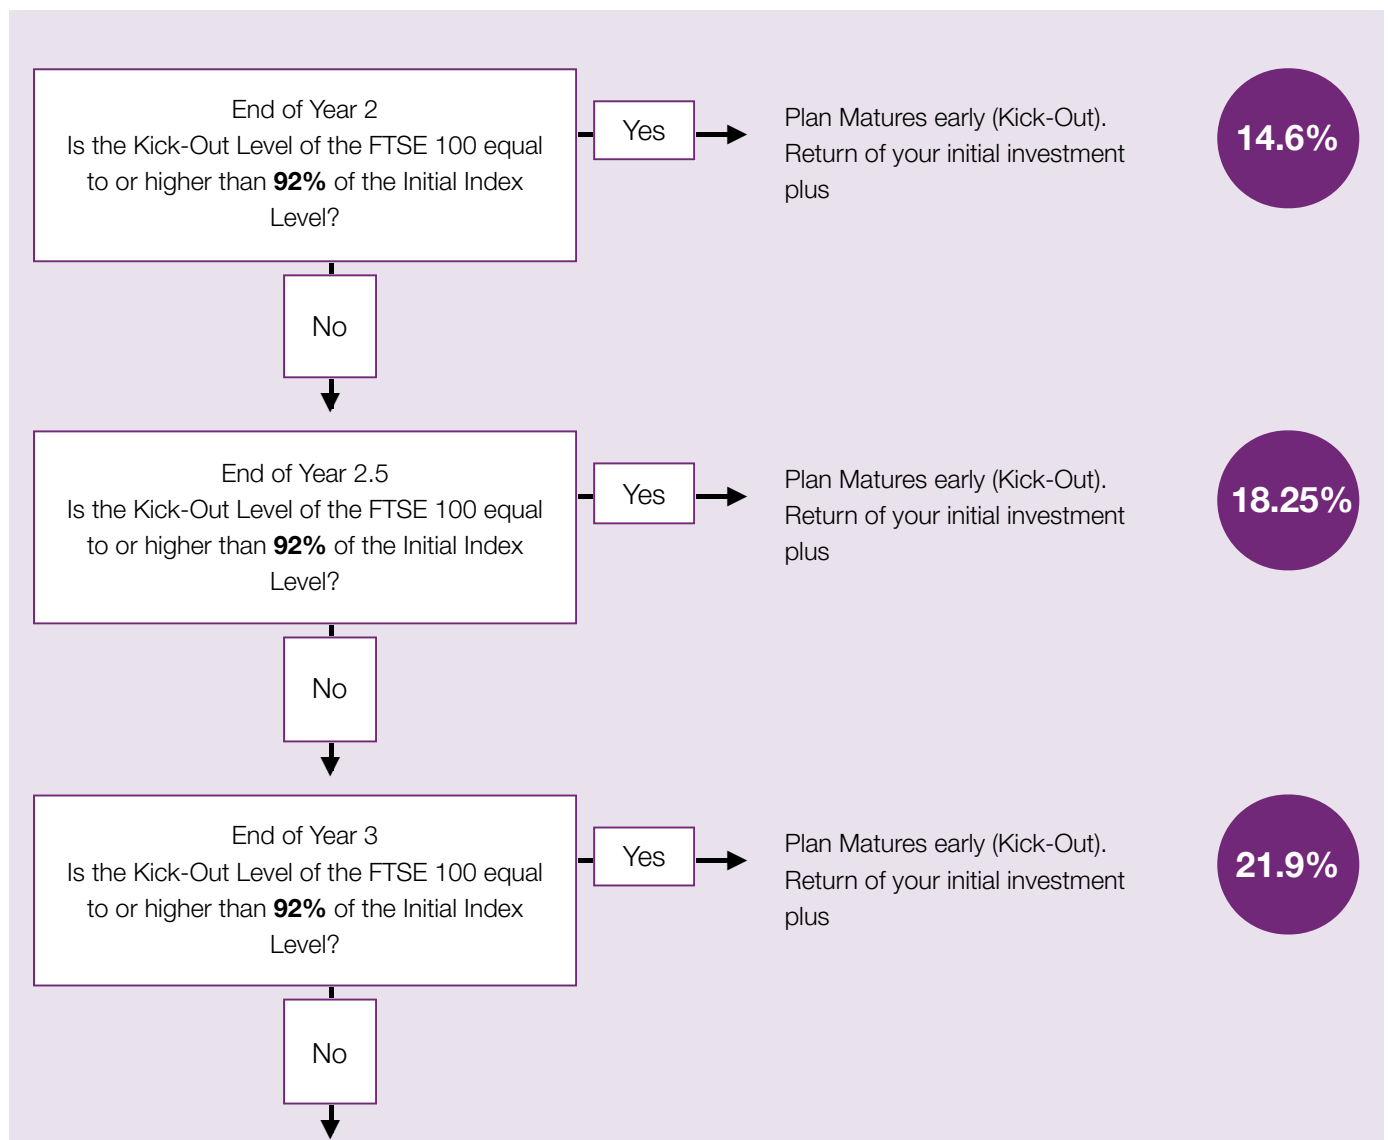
End of Year 2
Is the Kick-Out Level of the FTSE 100 equal to or higher than **92%** of the Initial Index Level?

Yes

Plan Matures early (Kick-Out). Return of your initial investment plus

14.6%

No

End of Year 2.5
Is the Kick-Out Level of the FTSE 100 equal to or higher than **92%** of the Initial Index Level?

Yes

Plan Matures early (Kick-Out). Return of your initial investment plus

18.25%

No

End of Year 3
Is the Kick-Out Level of the FTSE 100 equal to or higher than **92%** of the Initial Index Level?

Yes

Plan Matures early (Kick-Out). Return of your initial investment plus

21.9%

No